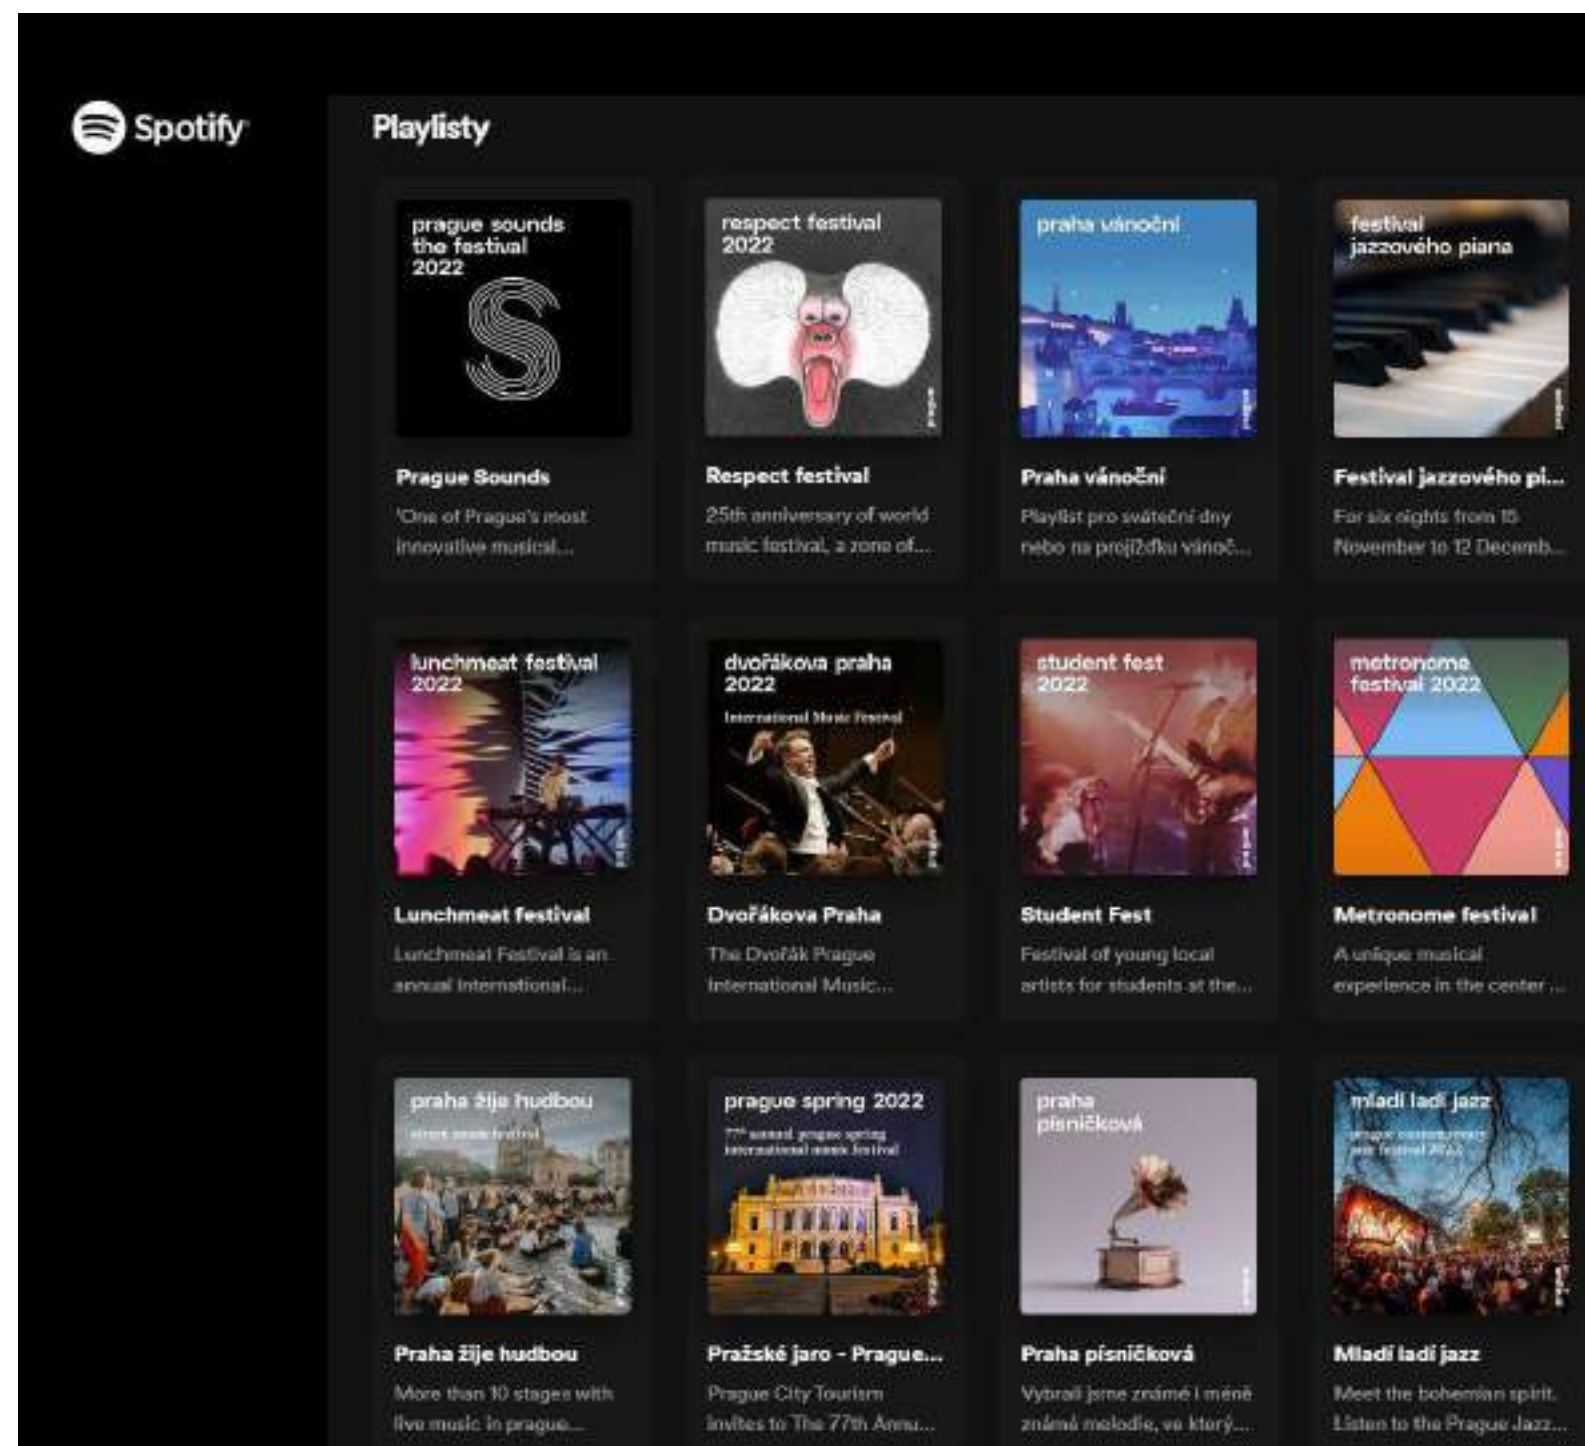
Spotify

Playlisty

prague sounds the festival 2022

Prague Sounds
'One of Prague's most innovative musical...

respect festival 2022

Respect festival
25th anniversary of world music festival, a zone of...

praha vánoční

Praha vánoční
Playlist pro sváteční dny nebo na projížďku vánoč...

festival jazzového piana

Festival jazzového pi...
For six nights from 15 November to 12 Decemb...

lunchmeat festival 2022

Lunchmeat festival
Lunchmeat Festival is an annual international...

dvořákova praha 2022
International Music Festival

Dvořákova Praha
The Dvořák Prague International Music...

student fest 2022

Student Fest
Festival of young local artists for students at the...

metronome festival 2022

Metronome festival
A unique musical experience in the center ...

praha žije hudbou
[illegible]

Praha žije hudbou
More than 10 stages with live music in prague...

prague spring 2022
77th annual prague spring international music festival

Pražské jaro - Prague...
Prague City Tourism invites to The 77th Annu...

praha písničková

Praha písničková
Vybrali jsme známé i méně známé melodie, ve který...

mladí ladí jazz
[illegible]

Mladí ladí jazz
Meet the bohemian spirit. Listen to the Prague Jazz...